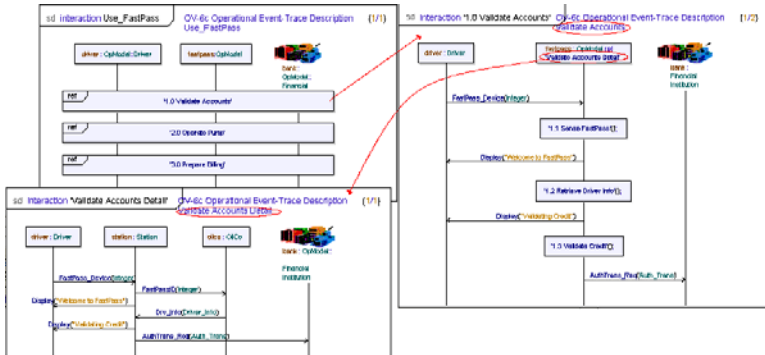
sd interaction Use_FastPass
OV-6c Operational Event-Trace Description
Use_FastPass
(1/1)

driver : OpModel::Driver
fastpass:OpModel
bank : OpModel:: Financial

ref
"1.0 Validate Accounts"

ref
"2.0 Operate Pump"

ref
"3.0 Prepare Billing"

sd Interaction "1.0 Validate Accounts"
OV-6c Operational Event-Trace Description
Validate Accounts
(1/2)

driver : Driver
fastpass : OpModel::put
Validate Accounts Detail
bank : Financial Institution

FastPass_Device(integer)

"1.1 Sense FastPass()";

Display("Welcome to FastPass")

"1.2 Retrieve Driver Info()";

Display("Validating Credit")

"1.3 Validate Credit()";

AuthTrans_Req(Auth_Trans)

sd Interaction "Validate Accounts Detail"
OV-6c Operational Event-Trace Description
Validate Accounts Detail
(1/1)

driver : Driver
station : Station
oilco : OilCo
bank : OpModel:: Financial Institution

FastPass_Device(integer)
FastPassID(integer)
Display("Welcome to FastPass")
Drv_Info(Driver_Info)
Display("Validating Credit")
AuthTrans_Req(Auth_Trans)